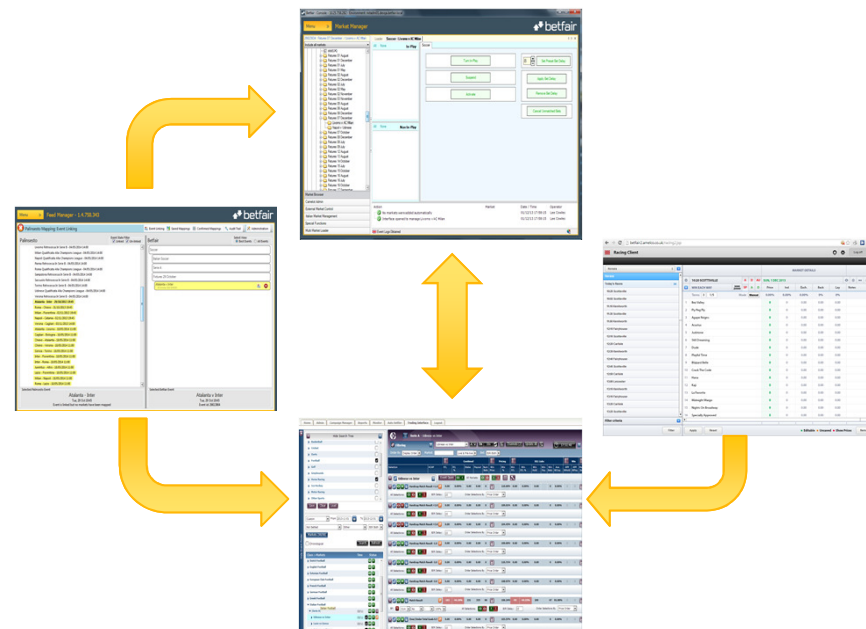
Menu Market Manager

betfair

Soccer: Livorno v AC Milan

In Play

Run In Play

Turn In Play

Suspend

Unsuspend

Set Event Bet Delay

Apply Bet Delay

Remove Bet Delay

Cancel Unmatched Bets

Event Logs Disabled

Menu Feed Manager - 1.4.750.341

betfair

Palinsesto Mapping Event Linking

Palinsesto

Betfair

Atalanta - Inter

Atalanta v Inter

Racing Client

MARKET DETAILS

Show Refresh

Trading Interface

Milan v Inter